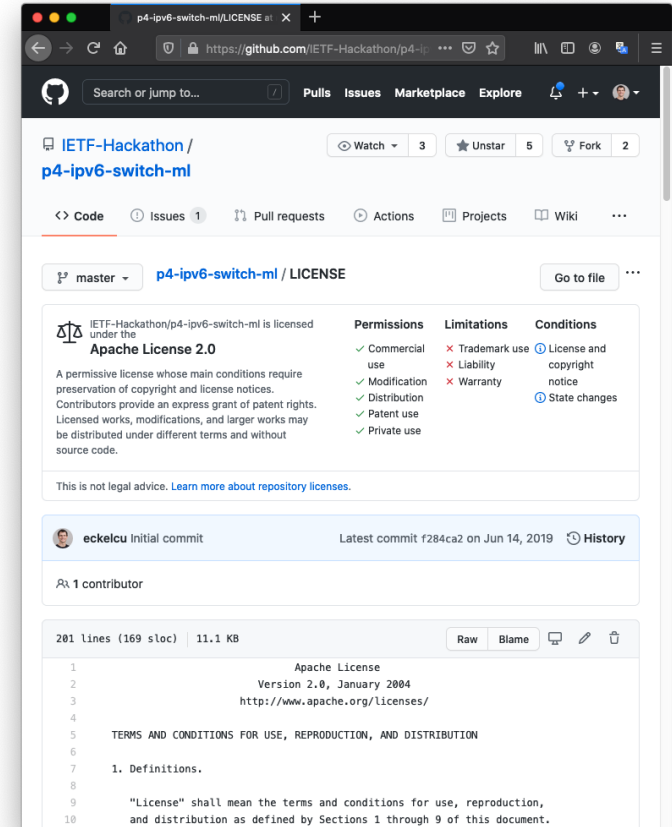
p4-ipv6-switch-ml/LICENSE at

https://github.com/IETF-Hackathon/p4-ip

Search or jump to...

Pulls Issues Marketplace Explore

IETF-Hackathon / p4-ipv6-switch-ml

Watch 3 Unstar 5 Fork 2

Code Issues 1 Pull requests Actions Projects Wiki ···

master p4-ipv6-switch-ml / LICENSE Go to file ···

IETF-Hackathon/p4-ipv6-switch-ml is licensed under the
Apache License 2.0

A permissive license whose main conditions require preservation of copyright and license notices. Contributors provide an express grant of patent rights. Licensed works, modifications, and larger works may be distributed under different terms and without source code.

Permissions
Commercial use
Modification
Distribution
Patent use
Private use

Limitations
Trademark use
Liability
Warranty

Conditions
License and copyright notice
State changes

This is not legal advice. Learn more about repository licenses.

eckelcu Initial commit Latest commit f284ca2 on Jun 14, 2019 History

1 contributor

201 lines (169 sloc) 11.1 KB Raw Blame

1 Apache License
2 Version 2.0, January 2004
3 http://www.apache.org/licenses/
4
5 TERMS AND CONDITIONS FOR USE, REPRODUCTION, AND DISTRIBUTION
6
7 1. Definitions.
8
9 "License" shall mean the terms and conditions for use, reproduction,
10 and distribution as defined by Sections 1 through 9 of this document.